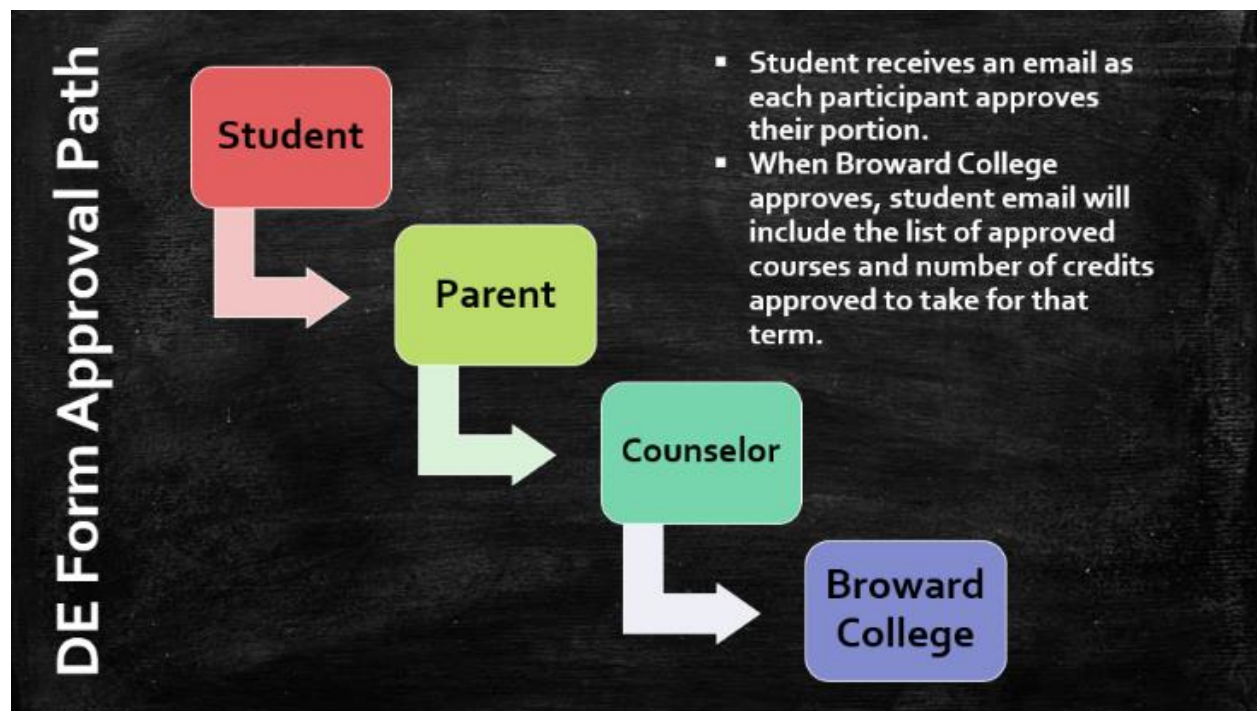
DE Form Approval Path

Student

Parent

Counselor

Broward College

- Student receives an email as each participant approves their portion.
- When Broward College approves, student email will include the list of approved courses and number of credits approved to take for that term.